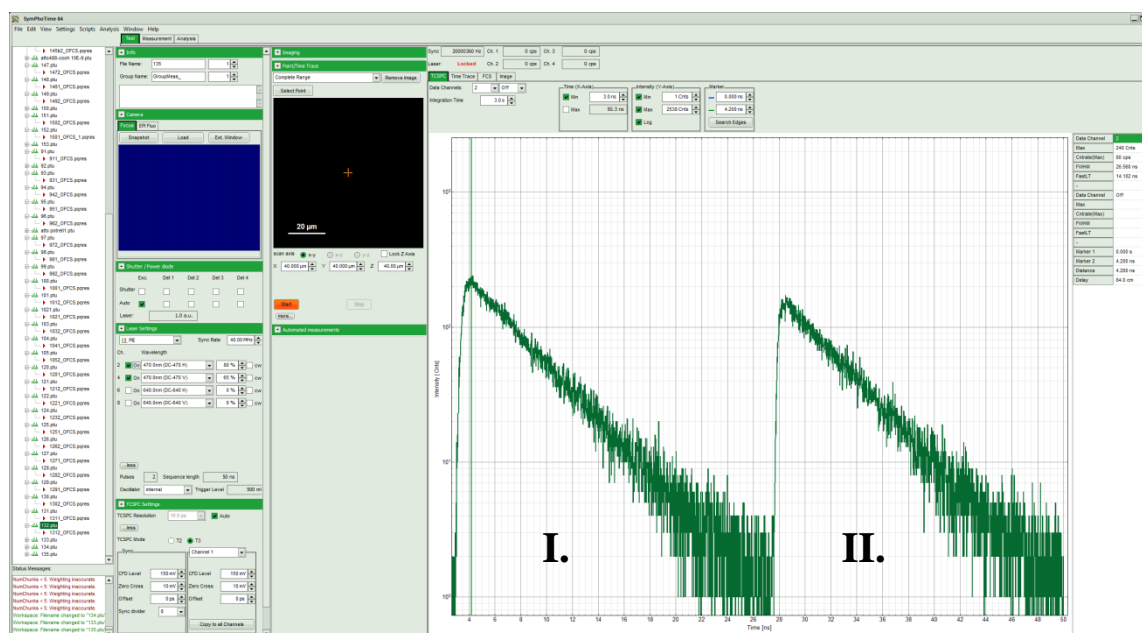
SymPhoTime 64

File Edit View Settings Scripts Analysis Window Help

Start Measurement Analysis

14562_OFCS.ptpres
atto488-oxon 10E-9.ptu
147.ptu
1472_OFCS.ptpres
148.ptu
1481_OFCS.ptpres
149.ptu
1492_OFCS.ptpres
150.ptu
151.ptu
1502_OFCS.ptpres
152.ptu
1503_OFCS_1.ptpres
153.ptu
91.ptu
911_OFCS.ptpres
92.ptu
93.ptu
931_OFCS.ptpres
94.ptu
942_OFCS.ptpres
95.ptu
951_OFCS.ptpres
96.ptu
962_OFCS.ptpres
atto pstrell1.ptu
97.ptu
972_OFCS.ptpres
98.ptu
991_OFCS.ptpres
99.ptu
992_OFCS.ptpres
100.ptu
1001_OFCS.ptpres
101.ptu
1012_OFCS.ptpres
1021.ptu
1021_OFCS.ptpres
103.ptu
1032_OFCS.ptpres
104.ptu
1041_OFCS.ptpres
105.ptu
1052_OFCS.ptpres
120.ptu
1201_OFCS.ptpres
121.ptu
1212_OFCS.ptpres
122.ptu
1221_OFCS.ptpres
124.ptu
1232_OFCS.ptpres
125.ptu
1251_OFCS.ptpres
126.ptu
1262_OFCS.ptpres
127.ptu
1271_OFCS.ptpres
128.ptu
1282_OFCS.ptpres
129.ptu
1291_OFCS.ptpres
130.ptu
1302_OFCS.ptpres
131.ptu
1311_OFCS.ptpres
132.ptu
1312_OFCS.ptpres
133.ptu
134.ptu
135.ptu

Status Messages:
NumChunks = 5: Weighting inaccurate
NumChunks = 5: Weighting inaccurate
NumChunks = 5: Weighting inaccurate
NumChunks = 5: Weighting inaccurate
NumChunks = 5: Weighting inaccurate
Workspace: Filename changed to "134.ptu"
Workspace: Filename changed to "133.ptu"
Workspace: Filename changed to "135.ptu"

Info
File Name: 135
Group Name: GroupMeas_

Camera
Focus EP Fluo
Snapshot Load Ext. Window

Shutter / Power diode
Exc. Det 1 Det 2 Det 3 Det 4
Shutter
Auto
Laser: 1.0 a.u.

Laser Settings
Sync Rate: 40.00 MHz
Ch. Wavelength
2 On 470.0nm (DC-470 H) 80 % cw
4 On 470.0nm (DC-470 V) 60 % cw
6 On 640.0nm (DC-640 H) 0 % cw
8 On 640.0nm (DC-640 V) 0 % cw
less
Pulses 2 Sequence length 50 ns
Oscillator Internal Trigger Level 500 mV

TCSPC Settings
TCSPC Resolution 16.0 ps Auto
less
TCSPC Mode T2 T3
Sync Channel 1
CFD Level 150 mV CFD Level 150 mV
Zero Cross 10 mV Zero Cross 10 mV
Offset 0 ps Offset 0 ps
Sync divider 8
Copy to all Channels

Imaging
Point/Time Trace
Complete Range Remove Image
Select Point
20 µm
scan axis x-y x-z y-z Lock Z Axis
X 40.000 µm Y 40.000 µm Z 40.00 µm
Start Stop
more...
Automated measurements

Sync 20000360 Hz Ch. 1 0 cps Ch. 3 0 cps
Laser Locked Ch. 2 0 cps Ch. 4 0 cps

TCSPC Time Trace FCS Image
Data Channels: 2 Off
Integration Time 3.0 s
Time (X-Axis) Min 3.0 ns Max 50.3 ns
Intensity (Y-Axis) Min 1 Cnts Max 2538 Cnts Log
Marker 0.000 ns 4.200 ns Search Edges

$10^3$
$10^2$
$10^1$
$10^0$
Intensity [Cnts]
I.
II.
4 6 8 10 12 14 16 18 20 22 24 26 28 30 32 34 36 38 40 42 44 46 48 50
Time [ns]

Data Channel 2
Max 240 Cnts
Cntrate(Max) 60 cps
Fcmin 26.560 ns
FastLT 14.192 ns
Data Channel Off
Max
Cntrate(Max)
Fcmin
FastLT
Marker 1 0.000 s
Marker 2 4.200 ns
Distance 4.200 ns
Delay 84.0 cm